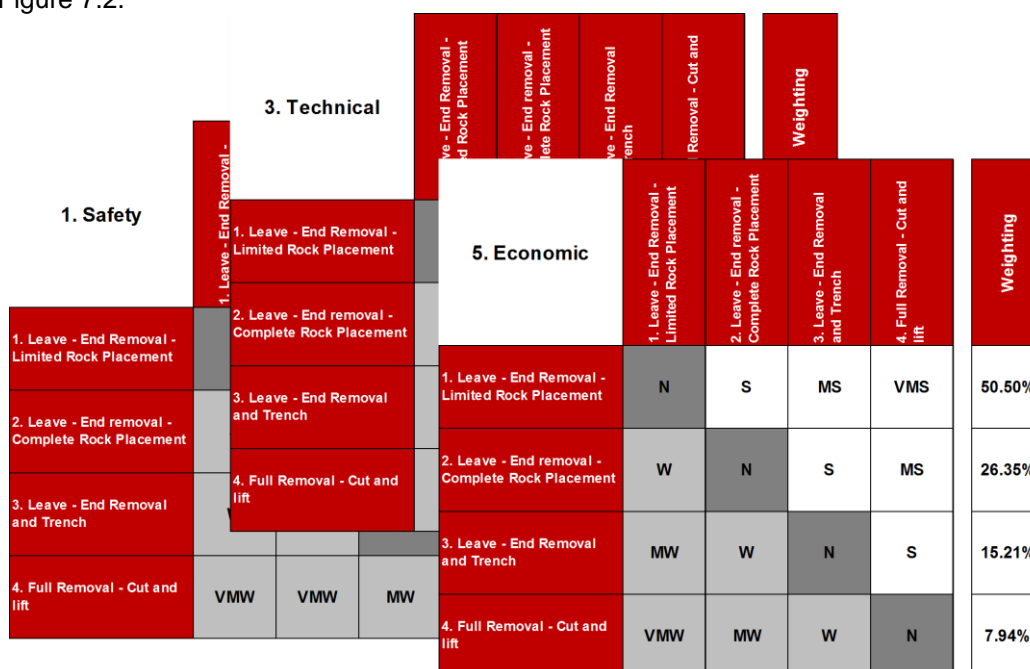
Figure 7.2.

1. Safety

1. Leave - End Removal -

1. Leave - End Removal - Limited Rock Placement

2. Leave - End removal - Complete Rock Placement

3. Leave - End Removal and Trench

4. Full Removal - Cut and lift

VMW | VMW | MW

3. Technical

1. Leave - End Removal - Limited Rock Placement

2. Leave - End removal - Complete Rock Placement

3. Leave - End Removal and Trench

4. Full Removal - Cut and lift

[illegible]e - End Removal - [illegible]d Rock Placement

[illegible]e - End removal - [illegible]ete Rock Placement

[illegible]e - End Removal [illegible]rench

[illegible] Removal - Cut and

Weighting

| 5. Economic | 1. Leave - End Removal - Limited Rock Placement | 2. Leave - End removal - Complete Rock Placement | 3. Leave - End Removal and Trench | 4. Full Removal - Cut and lift | Weighting |
|---|---|---|---|---|---|
| 1. Leave - End Removal - Limited Rock Placement | N | S | MS | VMS | 50.50% |
| 2. Leave - End removal - Complete Rock Placement | W | N | S | MS | 26.35% |
| 3. Leave - End Removal and Trench | MW | W | N | S | 15.21% |
| 4. Full Removal - Cut and lift | VMW | MW | W | N | 7.94% |